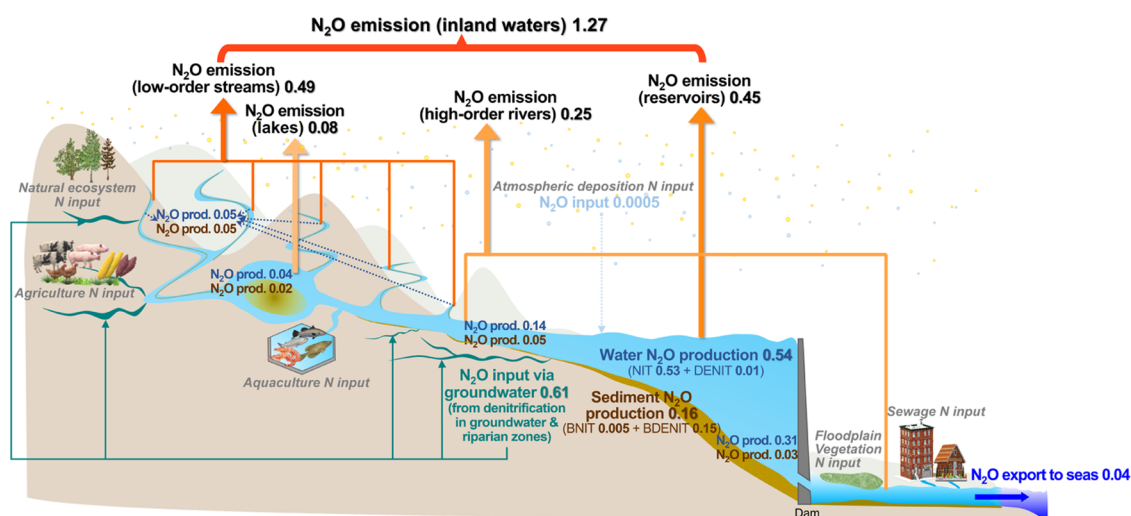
$N_2O$ emission (inland waters) 1.27

$N_2O$ emission (low-order streams) 0.49

$N_2O$ emission (lakes) 0.08

$N_2O$ emission (high-order rivers) 0.25

$N_2O$ emission (reservoirs) 0.45

Natural ecosystem N input

$N_2O$ prod. 0.05
$N_2O$ prod. 0.05

Atmospheric deposition N input
$N_2O$ input 0.0005

Agriculture N input

$N_2O$ prod. 0.04
$N_2O$ prod. 0.02

$N_2O$ prod. 0.14
$N_2O$ prod. 0.05

Water $N_2O$ production 0.54
(NIT 0.53 + DENIT 0.01)

Aquaculture N input

$N_2O$ input via groundwater 0.61 (from denitrification in groundwater & riparian zones)

Sediment $N_2O$ production 0.16
(BNIT 0.005 + BDENIT 0.15)

$N_2O$ prod. 0.31
$N_2O$ prod. 0.03

Floodplain Vegetation N input

Sewage N input

$N_2O$ export to seas 0.04

Dam